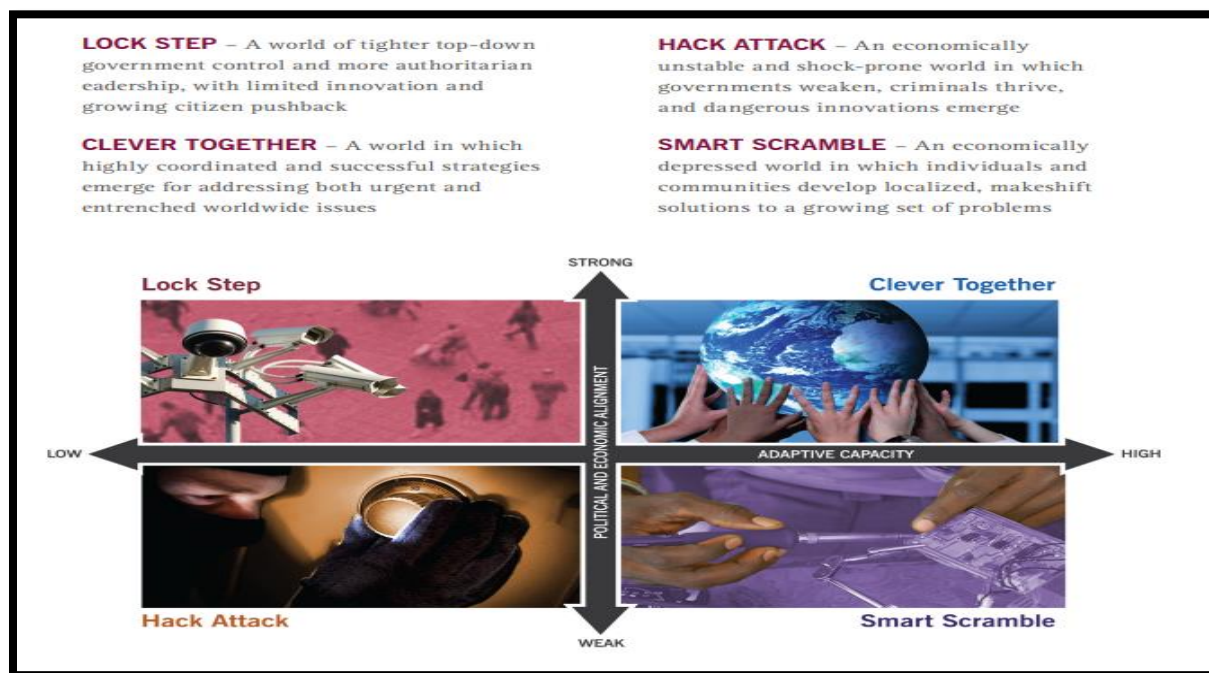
LOCK STEP – A world of tighter top-down government control and more authoritarian eadership, with limited innovation and growing citizen pushback

CLEVER TOGETHER – A world in which highly coordinated and successful strategies emerge for addressing both urgent and entrenched worldwide issues

HACK ATTACK – An economically unstable and shock-prone world in which governments weaken, criminals thrive, and dangerous innovations emerge

SMART SCRAMBLE – An economically depressed world in which individuals and communities develop localized, makeshift solutions to a growing set of problems

STRONG

Lock Step

Clever Together

LOW

ADAPTIVE CAPACITY

HIGH

POLITICAL AND ECONOMIC ALIGNMENT

Hack Attack

Smart Scramble

WEAK